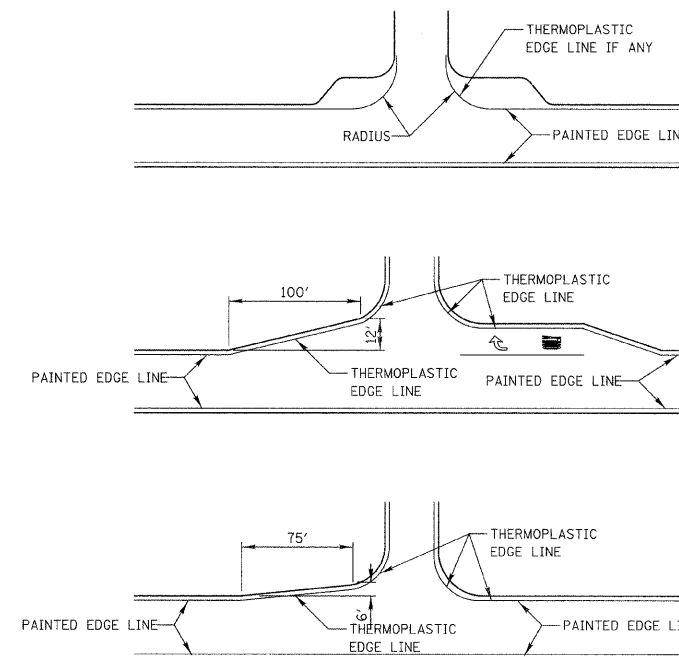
THERMOPLASTIC EDGE LINE IF ANY

RADIUS

PAINTED EDGE LIN

100'

THERMOPLASTIC EDGE LINE

12'

PAINTED EDGE LINE

THERMOPLASTIC EDGE LINE

PAINTED EDGE LINE

75'

THERMOPLASTIC EDGE LINE

6'

PAINTED EDGE LINE

THERMOPLASTIC EDGE LINE

PAINTED EDGE LI